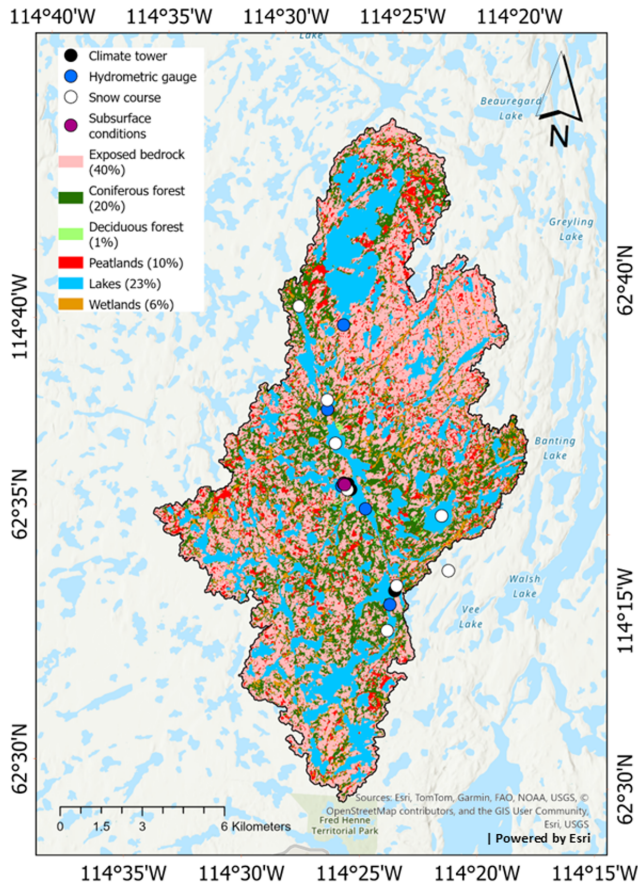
114°40'W 114°35'W 114°30'W 114°25'W 114°20'W

Climate tower
Hydrometric gauge
Snow course
Subsurface conditions
Exposed bedrock (40%)
Coniferous forest (20%)
Deciduous forest (1%)
Peatlands (10%)
Lakes (23%)
Wetlands (6%)

Lake
Beauregard Lake
N
Greyling Lake
Banting Lake
Walsh Lake
Vee Lake
Fred Henne Territorial Park

114°40'W
62°35'N
62°30'N

62°40'N
114°15'W
62°30'N

0 1.5 3 6 Kilometers

Sources: Esri, TomTom, Garmin, FAO, NOAA, USGS, © OpenStreetMap contributors, and the GIS User Community, Esri, USGS
| Powered by Esri

114°35'W 114°30'W 114°25'W 114°20'W 114°15'W